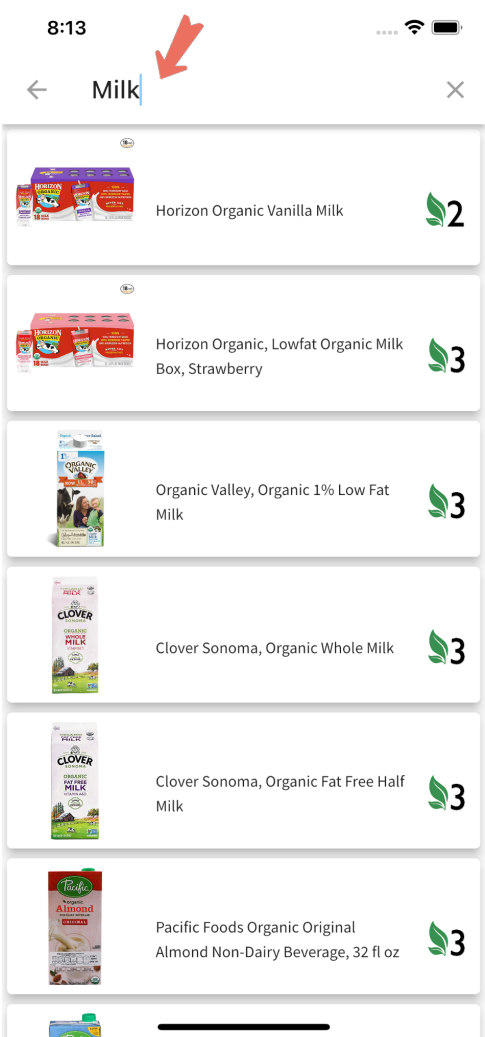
8:13

Milk

Horizon Organic Vanilla Milk
2

Horizon Organic, Lowfat Organic Milk Box, Strawberry
3

Organic Valley, Organic 1% Low Fat Milk
3

Clover Sonoma, Organic Whole Milk
3

Clover Sonoma, Organic Fat Free Half Milk
3

Pacific Foods Organic Original Almond Non-Dairy Beverage, 32 fl oz
3